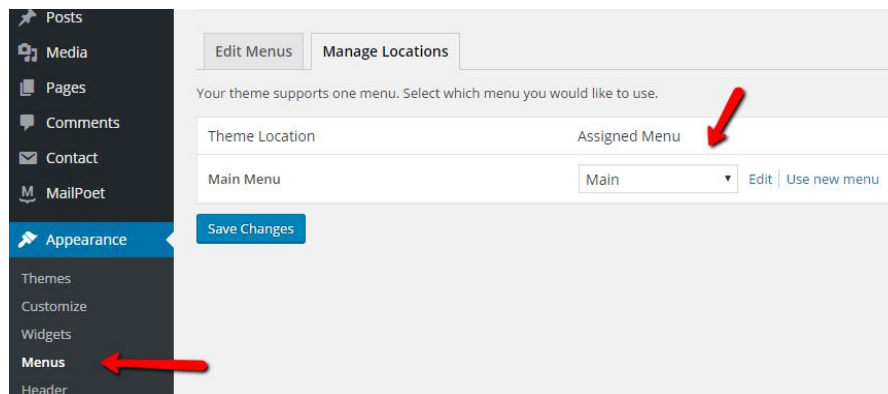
Posts
Media
Pages
Comments
Contact
MailPoet
Appearance
Themes
Customize
Widgets
Menus
Header

Edit Menus
Manage Locations

Your theme supports one menu. Select which menu you would like to use.

| Theme Location | Assigned Menu |
|---|---|
| Main Menu | Main ▾ Edit \| Use new menu |

Save Changes